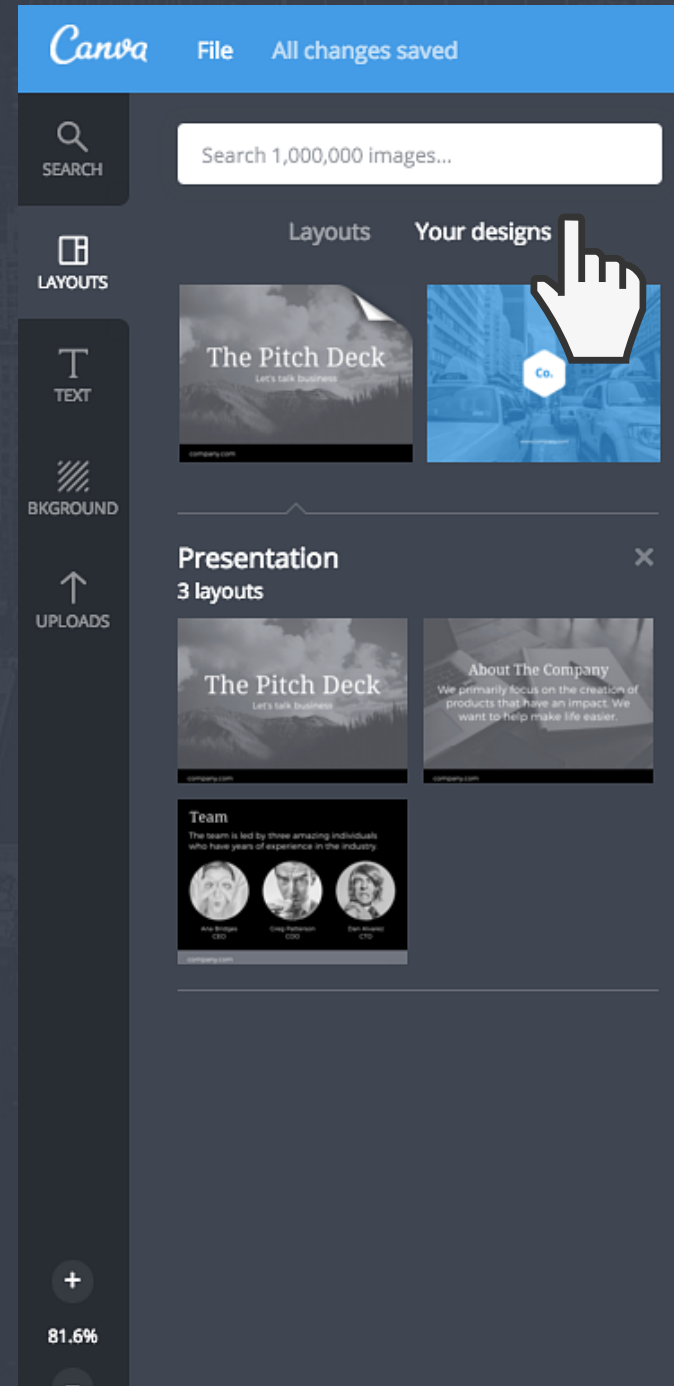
Canva File All changes saved

SEARCH

LAYOUTS

TEXT

BKGROUND

UPLOADS

Search 1,000,000 images...

Layouts Your designs

The Pitch Deck
Let's talk business
company.com

Co.

Presentation
3 layouts

×

The Pitch Deck
Let's talk business
company.com

About The Company
We primarily focus on the creation of products that have an impact. We want to help make life easier.

Team
The team is led by three amazing individuals who have years of experience in the industry.
Ana Bridges CEO
Greg Patterson COO
Dan Alvarez CTO
company.com

+
81.6%